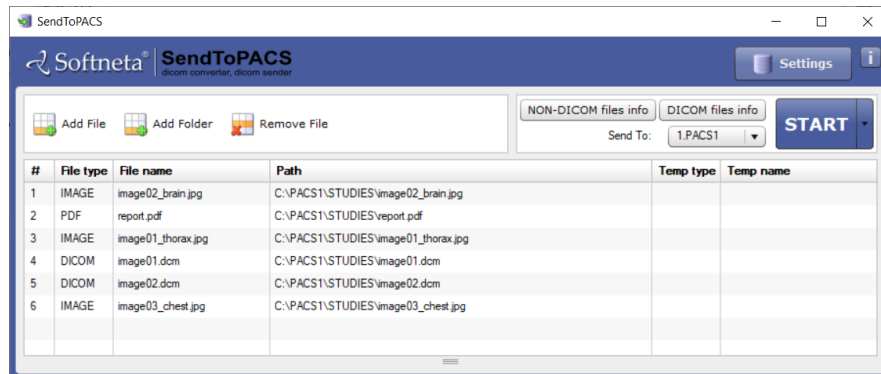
SendToPACS

Softneta® SendToPACS dicom converter, dicom sender

Settings

i

Add File Add Folder Remove File

NON-DICOM files info DICOM files info

Send To: 1.PACS1

START

| # | File type | File name | Path | Temp type | Temp name |
|---|---|---|---|---|---|
| 1 | IMAGE | image02_brain.jpg | C:\PACS1\STUDIES\image02_brain.jpg | | |
| 2 | PDF | report.pdf | C:\PACS1\STUDIES\report.pdf | | |
| 3 | IMAGE | image01_thorax.jpg | C:\PACS1\STUDIES\image01_thorax.jpg | | |
| 4 | DICOM | image01.dcm | C:\PACS1\STUDIES\image01.dcm | | |
| 5 | DICOM | image02.dcm | C:\PACS1\STUDIES\image02.dcm | | |
| 6 | IMAGE | image03_chest.jpg | C:\PACS1\STUDIES\image03_chest.jpg | | |